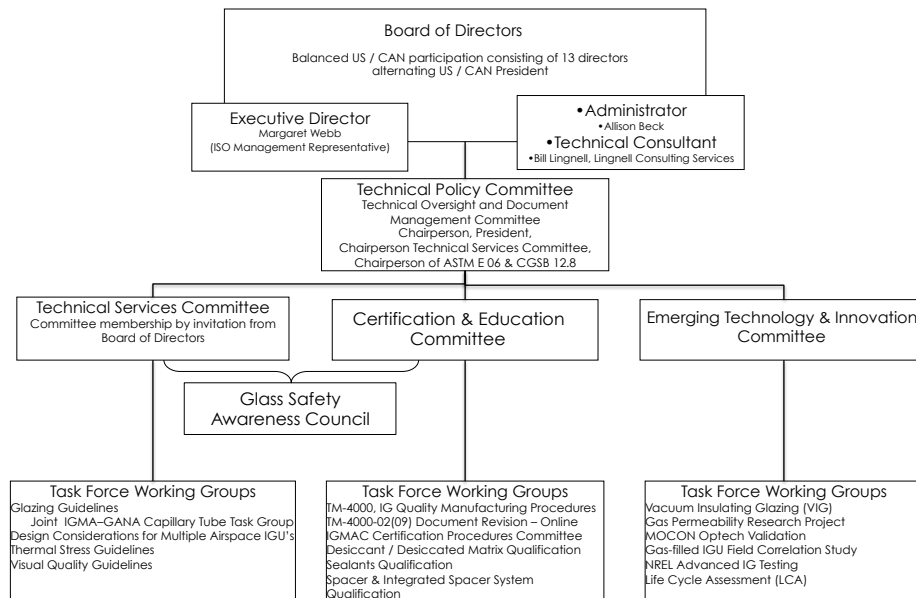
Board of Directors

Balanced US / CAN participation consisting of 13 directors alternating US / CAN President

Executive Director
Margaret Webb
(ISO Management Representative)

•Administrator
•Allison Beck
•Technical Consultant
•Bill Lingnell, Lingnell Consulting Services

Technical Policy Committee
Technical Oversight and Document Management Committee
Chairperson, President,
Chairperson Technical Services Committee,
Chairperson of ASTM E 06 & CGSB 12.8

Technical Services Committee
Committee membership by invitation from Board of Directors

Certification & Education Committee

Emerging Technology & Innovation Committee

Glass Safety Awareness Council

Task Force Working Groups
Glazing Guidelines
Joint IGMA–GANA Capillary Tube Task Group
Design Considerations for Multiple Airspace IGU's
Thermal Stress Guidelines
Visual Quality Guidelines

Task Force Working Groups
TM-4000, IG Quality Manufacturing Procedures
TM-4000-02(09) Document Revision – Online
IGMAC Certification Procedures Committee
Desiccant / Desiccated Matrix Qualification
Sealants Qualification
Spacer & Integrated Spacer System Qualification

Task Force Working Groups
Vacuum Insulating Glazing (VIG)
Gas Permeability Research Project
MOCON Optech Validation
Gas-filled IGU Field Correlation Study
NREL Advanced IG Testing
Life Cycle Assessment (LCA)